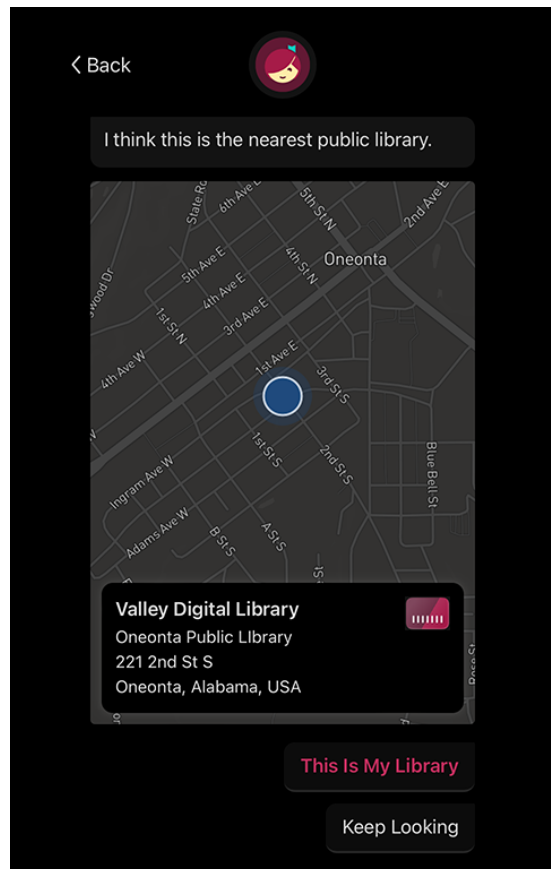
< Back

I think this is the nearest public library.

State Rd
6th Ave E
5th St N
2nd Ave E
Oneonta
5th Ave E
4th St N
4th Ave E
wood Dr
1st St N
3rd Ave E
4th Ave W
1st Ave E
3rd St S
Ingram Ave W
1st St S
2nd St S
Blue Bell St
Adams Ave W
B St S
A St S

Valley Digital Library
Oneonta Public LIbrary
221 2nd St S
Oneonta, Alabama, USA

This Is My Library

Keep Looking